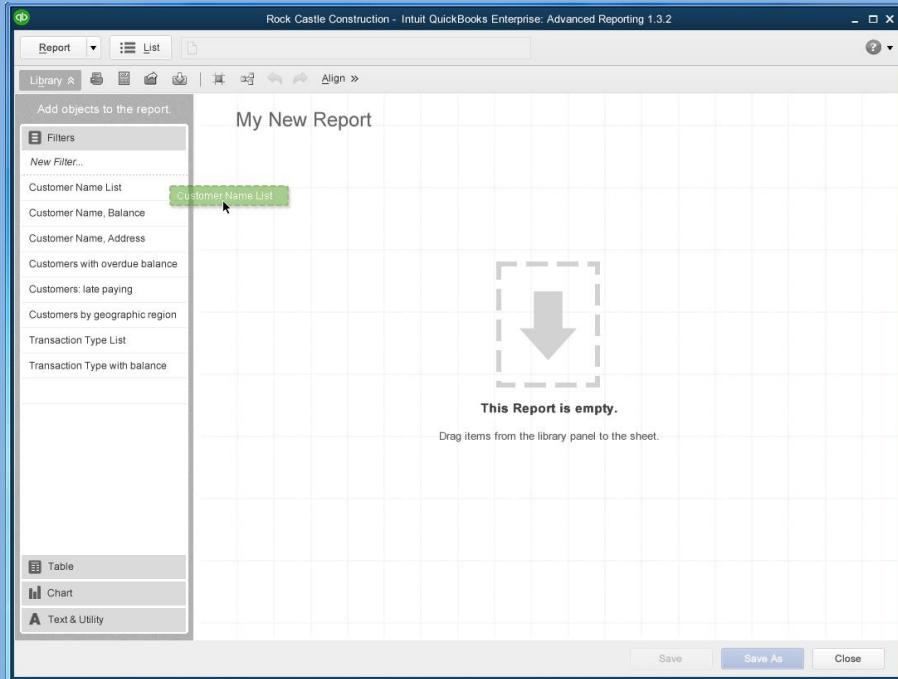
qb Rock Castle Construction - Intuit QuickBooks Enterprise: Advanced Reporting 1.3.2

Report List

Library Align »

Add objects to the report.

Filters
New Filter...
Customer Name List
Customer Name, Balance
Customer Name, Address
Customers with overdue balance
Customers: late paying
Customers by geographic region
Transaction Type List
Transaction Type with balance

Customer Name List

My New Report

This Report is empty.

Drag items from the library panel to the sheet.

Table
Chart
Text & Utility

Save Save As Close